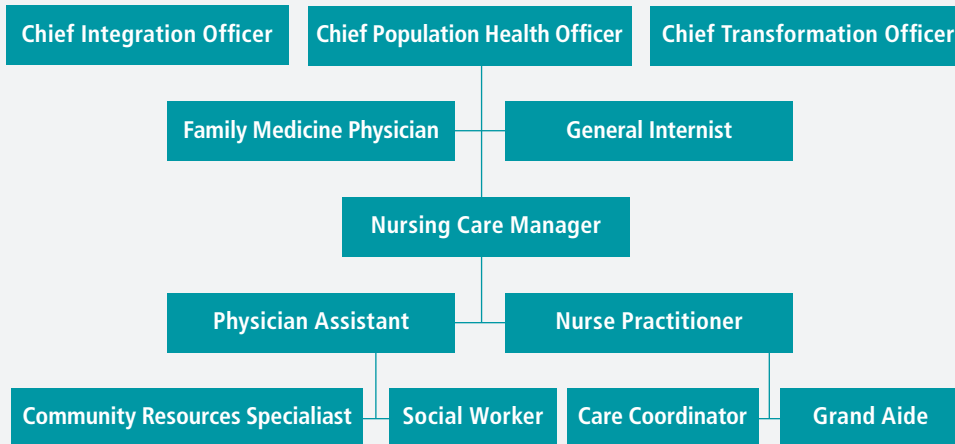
Chief Integration Officer

Chief Population Health Officer

Chief Transformation Officer

Family Medicine Physician

General Internist

Nursing Care Manager

Physician Assistant

Nurse Practitioner

Community Resources Specialiast

Social Worker

Care Coordinator

Grand Aide